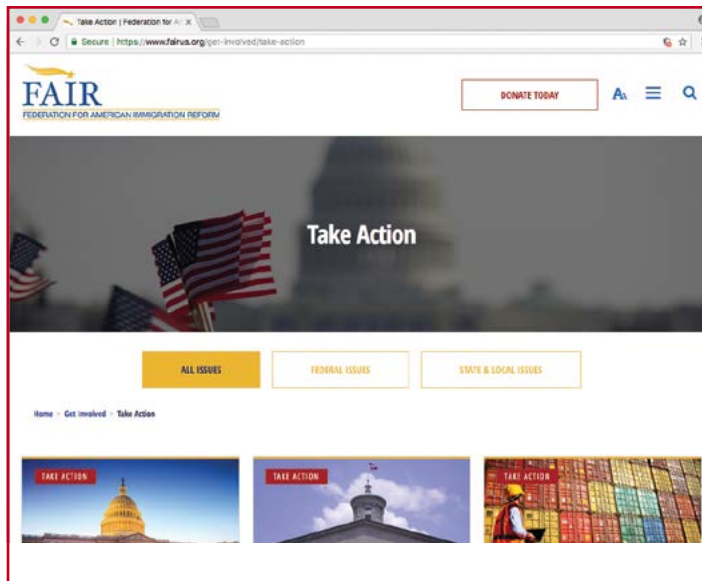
Take Action | Federation for A

Secure | https://www.fairus.org/get-involved/take-action

FAIR
FEDERATION FOR AMERICAN IMMIGRATION REFORM

DONATE TODAY

Take Action

ALL ISSUES
FEDERAL ISSUES
STATE & LOCAL ISSUES

Home > Get Involved > Take Action

TAKE ACTION
TAKE ACTION
TAKE ACTION